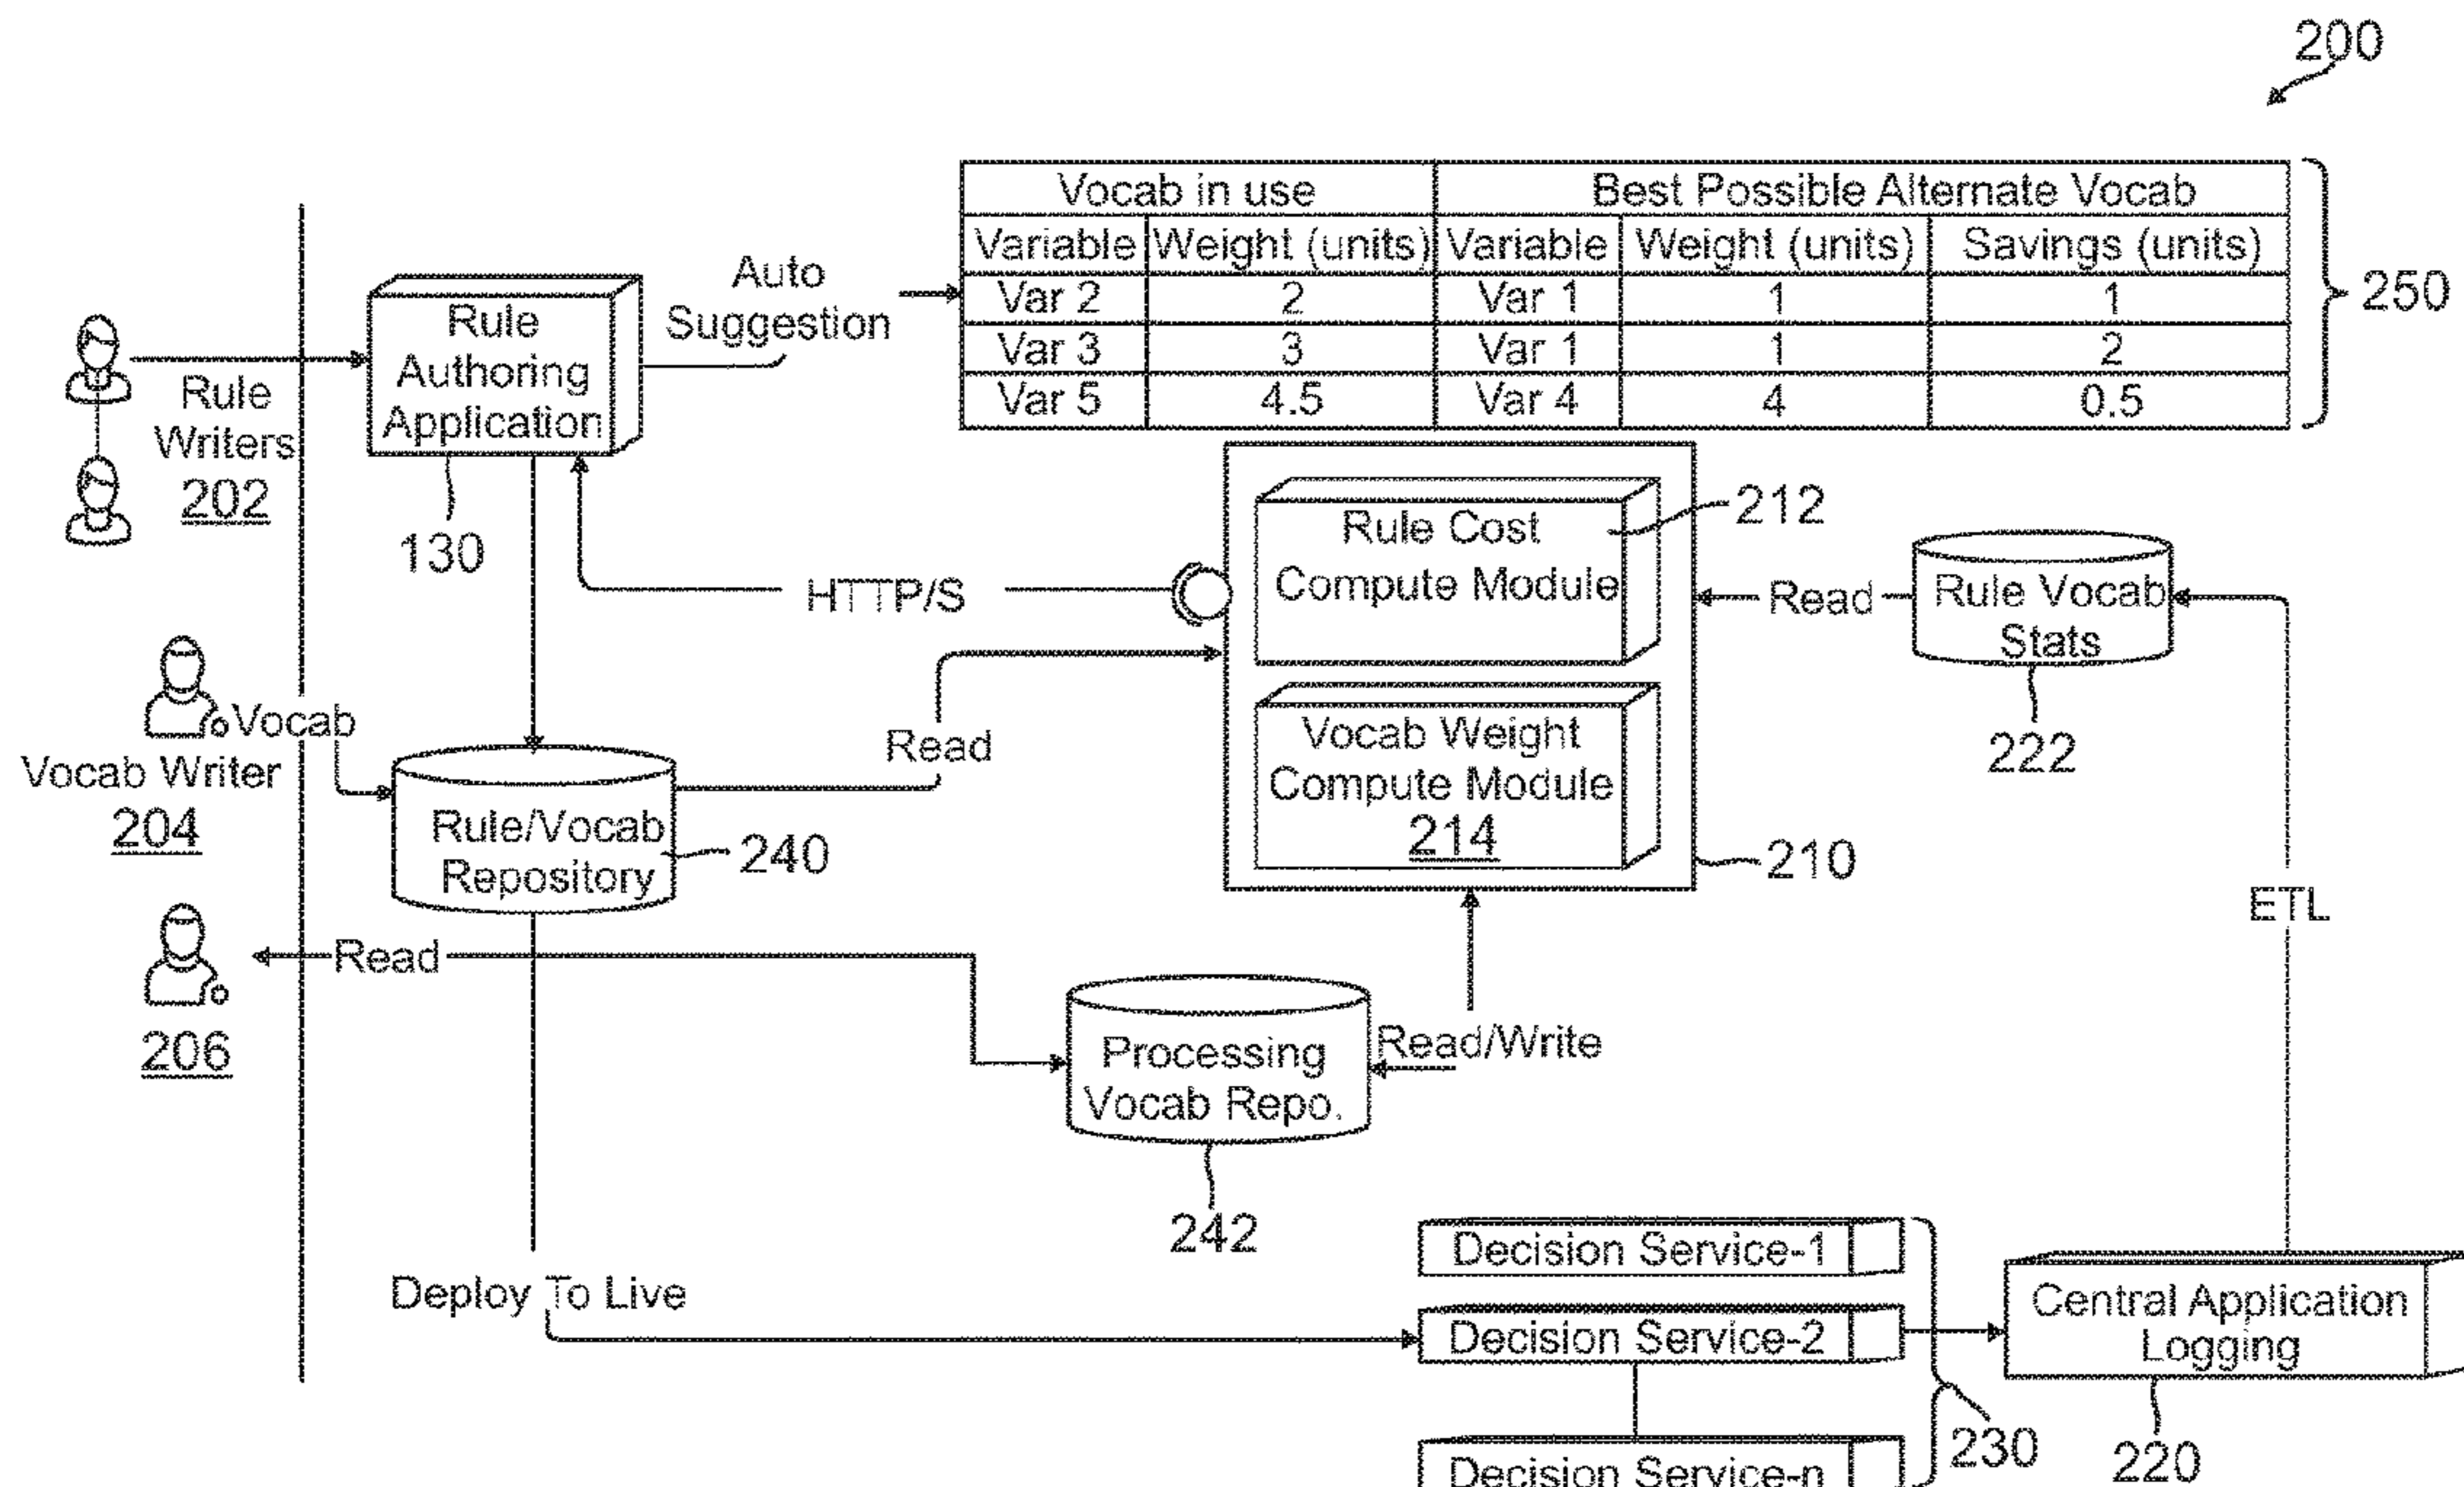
200

| Vocab in use | | Best Possible Alternate Vocab | | |
|---|---|---|---|---|
| Variable | Weight (units) | Variable | Weight (units) | Savings (units) |
| Var 2 | 2 | Var 1 | 1 | 1 |
| Var 3 | 3 | Var 1 | 1 | 2 |
| Var 5 | 4.5 | Var 4 | 4 | 0.5 |

250

Rule Writers 202

Rule Authoring Application

130

Auto Suggestion

HTTP/S

Rule Cost Compute Module

212

Read

Rule Vocab Stats

222

Vocab

Vocab Writer 204

Read

Vocab Weight Compute Module 214

210

Rule/Vocab Repository

240

ETL

206

Read

Processing Vocab Repo.

Read/Write

242

Decision Service-1

Deploy To Live

Decision Service-2

Central Application Logging

Decision Service-n

230

220